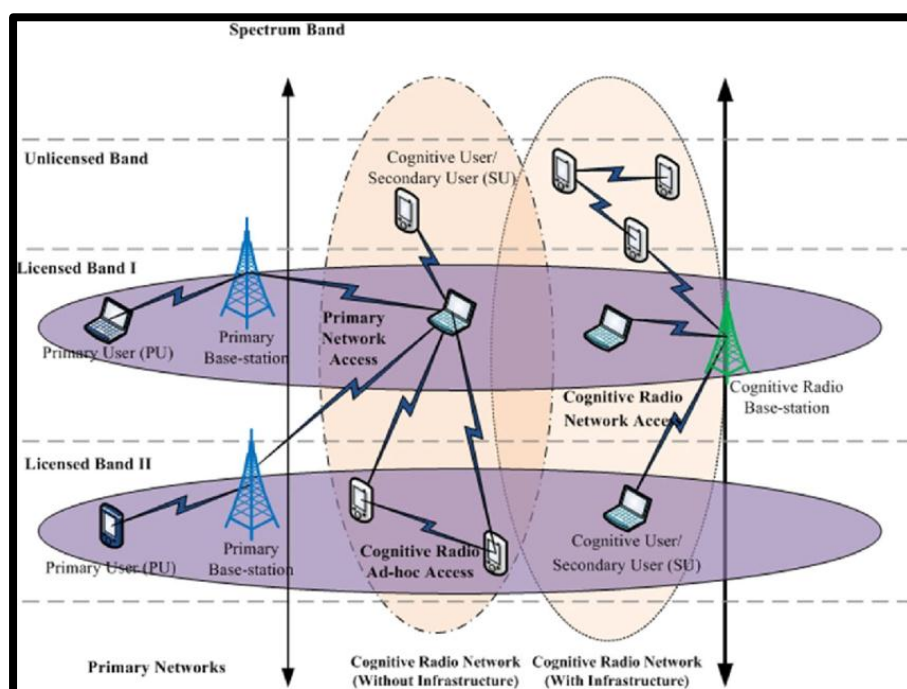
Spectrum Band

Unlicensed Band

Cognitive User/ Secondary User (SU)

Licensed Band I

Primary User (PU)

Primary Base-station

Primary Network Access

Cognitive Radio Network Access

Cognitive Radio Base-station

Licensed Band II

Primary User (PU)

Primary Base-station

Cognitive Radio Ad-hoc Access

Cognitive User/ Secondary User (SU)

Primary Networks

Cognitive Radio Network (Without Infrastructure)

Cognitive Radio Network (With Infrastructure)